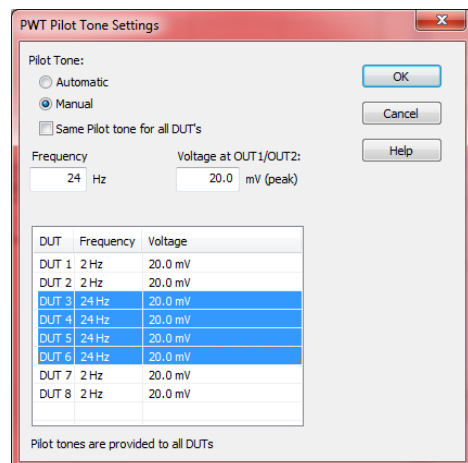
PWT Pilot Tone Settings

Pilot Tone:

Automatic

Manual

Same Pilot tone for all DUT's

OK

Cancel

Help

Frequency

24 Hz

Voltage at OUT1/OUT2:

20.0 mV (peak)

| DUT | Frequency | Voltage |
|---|---|---|
| DUT 1 | 2 Hz | 20.0 mV |
| DUT 2 | 2 Hz | 20.0 mV |
| DUT 3 | 24 Hz | 20.0 mV |
| DUT 4 | 24 Hz | 20.0 mV |
| DUT 5 | 24 Hz | 20.0 mV |
| DUT 6 | 24 Hz | 20.0 mV |
| DUT 7 | 2 Hz | 20.0 mV |
| DUT 8 | 2 Hz | 20.0 mV |

Pilot tones are provided to all DUTs